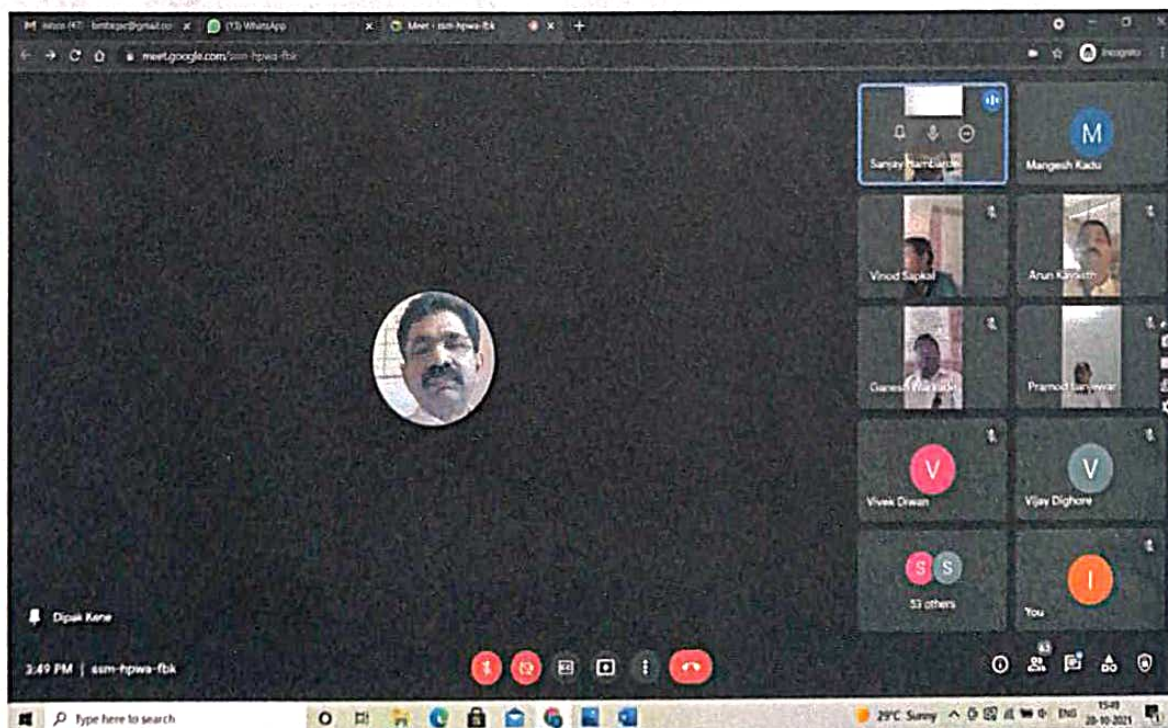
Inbox (47) - bmbepc@gmail.co ×
(13) WhatsApp ×
Meet - ssm-hpwa-fbk ×
+
meet.google.com/ssm-hpwa-fbk
Incognito

Sanjay Hambarde
M
Mangesh Kadu
Vinod Sapkal
Arun Kamath
Ganesh Warhade
Pramod Lanjewar
V
Vivek Diwan
V
Vijay Dighore
S S
53 others
I
You

Dipak Kene

3:49 PM | ssm-hpwa-fbk

63

Type here to search
29°C Sunny
ENG
15:49
28-10-2021